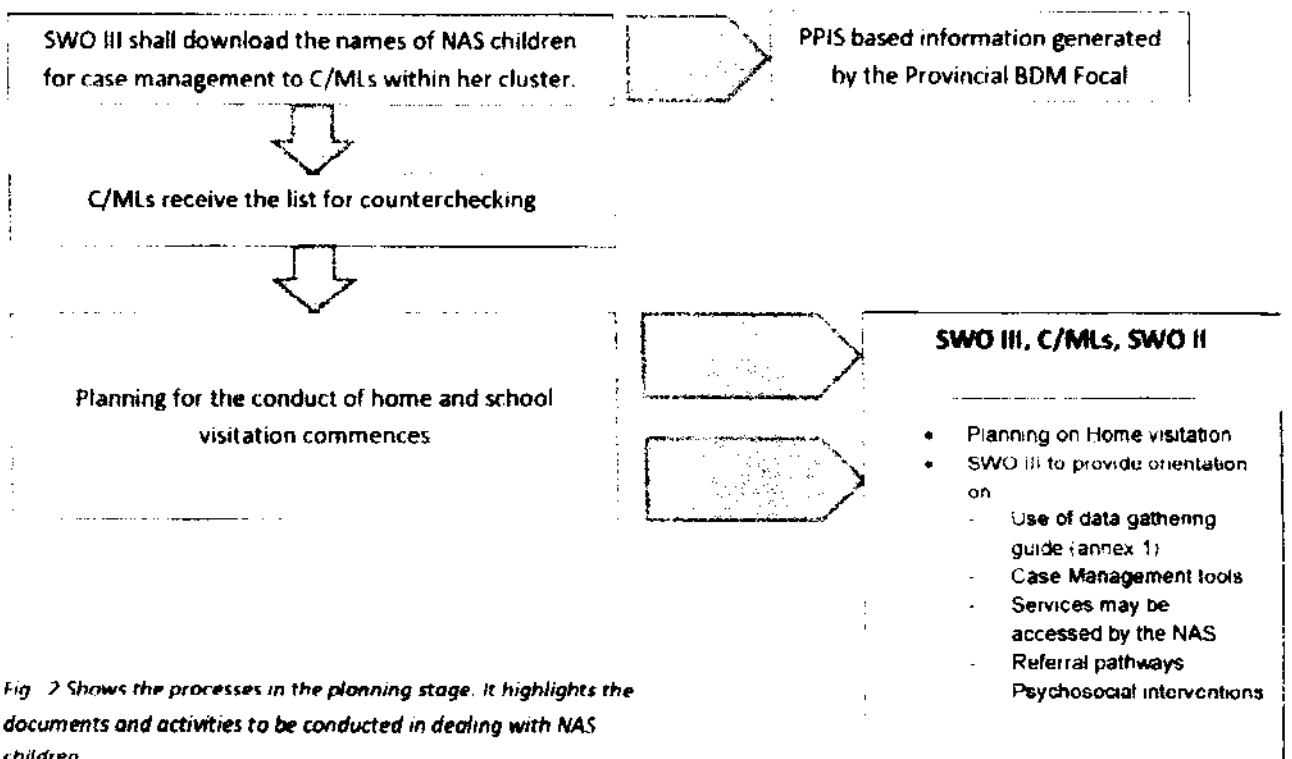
SWO III shall download the names of NAS children for case management to C/MLs within her cluster.

PPIS based information generated by the Provincial BDM Focal

C/MLs receive the list for counterchecking

Planning for the conduct of home and school visitation commences

SWO III, C/MLs, SWO II

- Planning on Home visitation
- SWO III to provide orientation on
  - Use of data gathering guide (annex 1)
  - Case Management tools
  - Services may be accessed by the NAS
  - Referral pathways
  - Psychosocial interventions

Fig 2 Shows the processes in the planning stage. It highlights the documents and activities to be conducted in dealing with NAS children